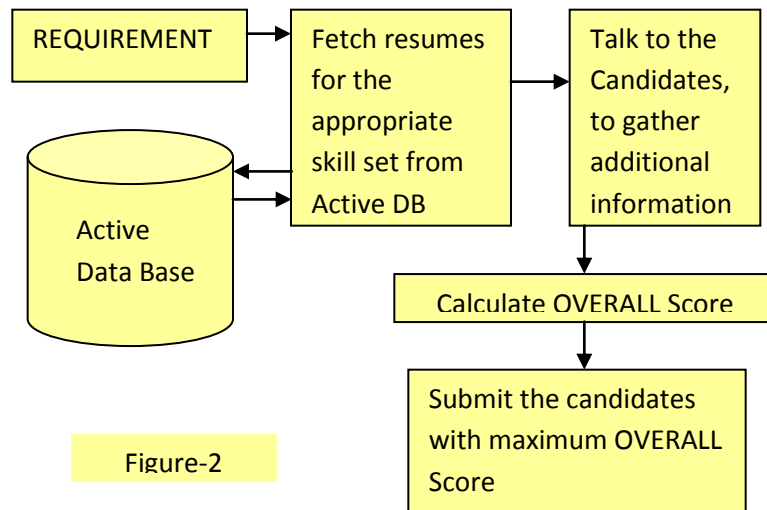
REQUIREMENT

Fetch resumes for the appropriate skill set from Active DB

Talk to the Candidates, to gather additional information

Active Data Base

Calculate OVERALL Score

Submit the candidates with maximum OVERALL Score

Figure-2